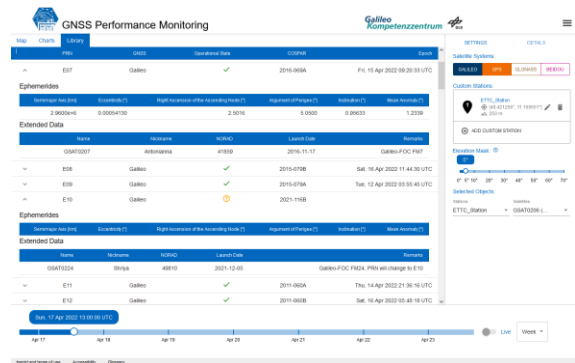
GNSS Performance Monitoring

Galileo Kompetenzzentrum

DLR

Map Charts Library

| PRN | GNSS | Operational Data | COSPAR | Epoch |
|---|---|---|---|---|
| E07 | Galileo | ✓ | 2016-069A | Fri, 15 Apr 2022 09:20:33 UTC |

Ephemerides

| Semimajor Axis [km] | Eccentricity [°] | Right Ascension of the Ascending Node [°] | Argument of Perigee [°] | Inclination [°] | Mean Anomaly [°] |
|---|---|---|---|---|---|
| 2.9600e+4 | 0.00054130 | 2.5016 | 5.0500 | 0.96633 | 1.2339 |

Extended Data

| Name | Nickname | NORAD | Launch Date | Remarks |
|---|---|---|---|---|
| GSAT0207 | Antonianna | 41859 | 2016-11-17 | Galileo-FOC FM7 |

| PRN | GNSS | Operational Data | COSPAR | Epoch |
|---|---|---|---|---|
| E08 | Galileo | ✓ | 2015-079B | Sat, 16 Apr 2022 11:44:30 UTC |
| E09 | Galileo | ✓ | 2015-079A | Tue, 12 Apr 2022 03:55:45 UTC |
| E10 | Galileo | ! | 2021-116B | |

Ephemerides

| Semimajor Axis [km] | Eccentricity [°] | Right Ascension of the Ascending Node [°] | Argument of Perigee [°] | Inclination [°] | Mean Anomaly [°] |
|---|---|---|---|---|---|

Extended Data

| Name | Nickname | NORAD | Launch Date | Remarks |
|---|---|---|---|---|
| GSAT0224 | Shriya | 49810 | 2021-12-05 | Galileo-FOC FM24, PRN will change to E10 |

| PRN | GNSS | Operational Data | COSPAR | Epoch |
|---|---|---|---|---|
| E11 | Galileo | ✓ | 2011-060A | Thu, 14 Apr 2022 21:36:16 UTC |
| E12 | Galileo | ✓ | 2011-060B | Sat, 16 Apr 2022 05:48:18 UTC |

SETTINGS DETAILS

Satellite Systems:

GALILEO GPS GLONASS BEIDOU

Custom Stations:

ETTC_Station
48.421256°, 11.169691°
250 m

ADD CUSTOM STATION

Elevation Mask ⓘ

5°

0° 5° 10° 20° 30° 40° 50° 60° 70°

Selected Objects

Stations: ETTC_Station
Satellites: GSAT0206 (...

Sun, 17 Apr 2022 13:00:00 UTC

Apr 17 Apr 18 Apr 19 Apr 20 Apr 21 Apr 22 Apr 23

Live Week

Imprint and terms of use Accessibility Glossary